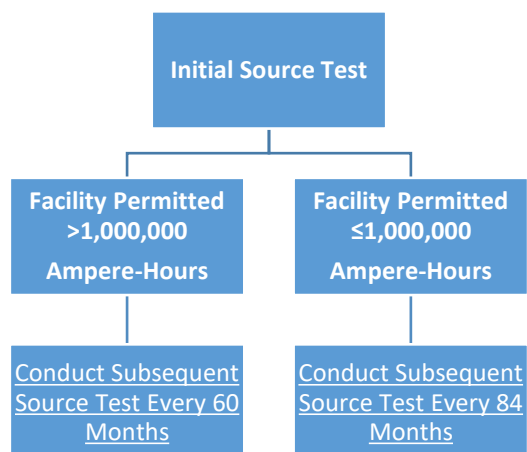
Initial Source Test

Facility Permitted >1,000,000 Ampere-Hours

Conduct Subsequent Source Test Every 60 Months

Facility Permitted ≤1,000,000 Ampere-Hours

Conduct Subsequent Source Test Every 84 Months